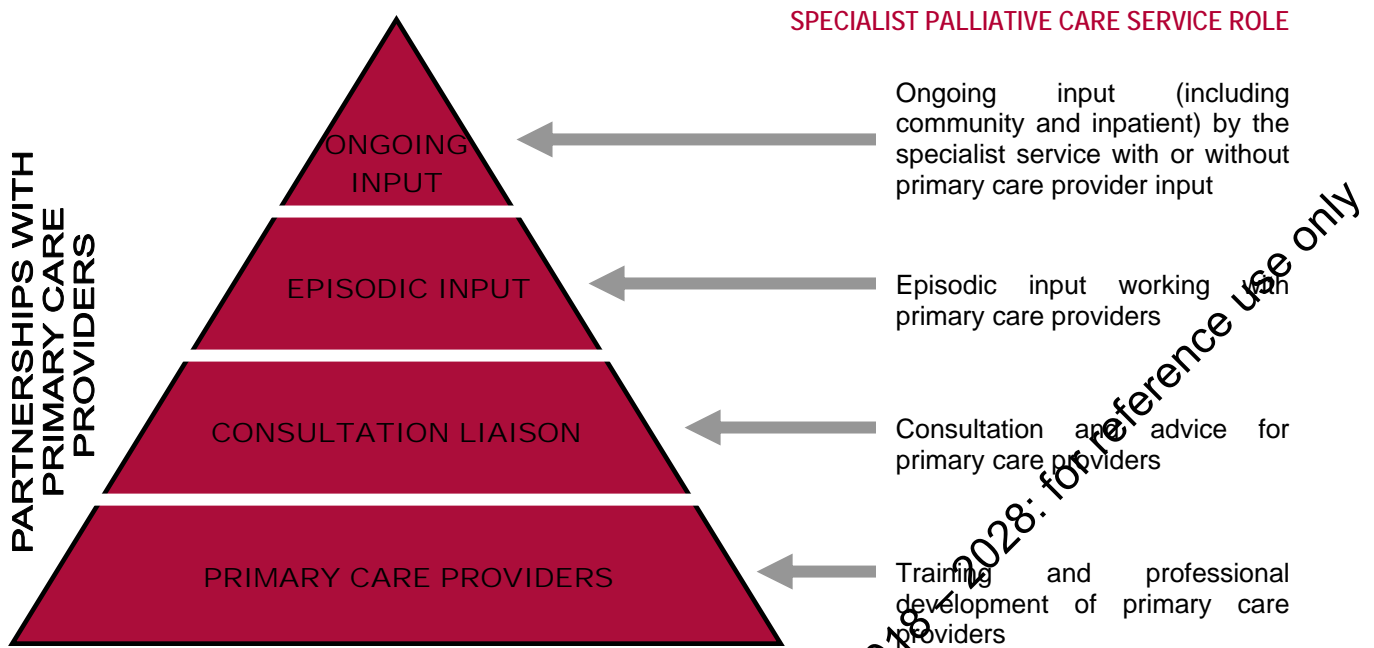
PARTNERSHIPS WITH PRIMARY CARE PROVIDERS

ONGOING INPUT

EPISODIC INPUT

CONSULTATION LIAISON

PRIMARY CARE PROVIDERS

SPECIALIST PALLIATIVE CARE SERVICE ROLE

Ongoing input (including community and inpatient) by the specialist service with or without primary care provider input

Episodic input working with primary care providers

Consultation and advice for primary care providers

Training and professional development of primary care providers

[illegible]18 – 2028: for reference use only